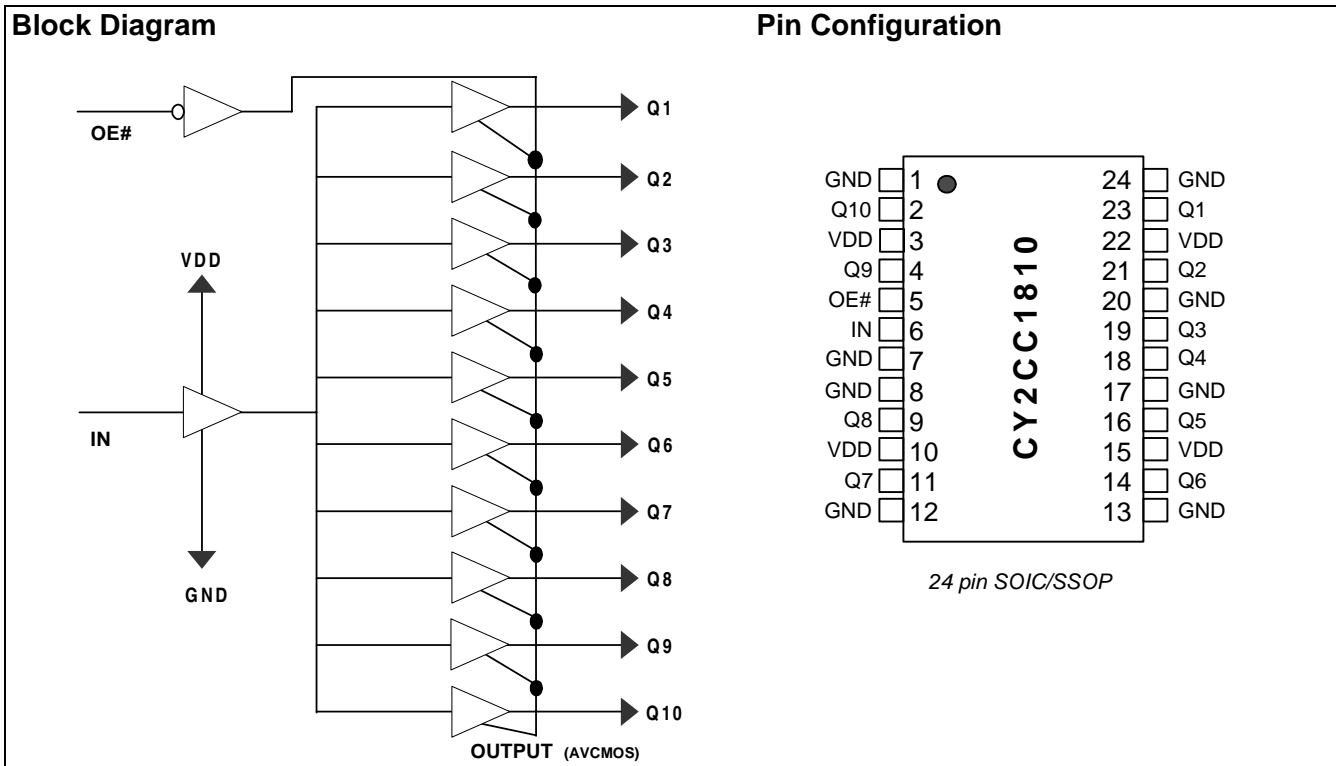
Block Diagram

OE#

VDD

IN

GND

Q1
Q2
Q3
Q4
Q5
Q6
Q7
Q8
Q9
Q10

OUTPUT (AVCMOS)

Pin Configuration

| | | | | |
|---|---|---|---|---|
| GND | 1 | | 24 | GND |
| Q10 | 2 | | 23 | Q1 |
| VDD | 3 | | 22 | VDD |
| Q9 | 4 | | 21 | Q2 |
| OE# | 5 | | 20 | GND |
| IN | 6 | | 19 | Q3 |
| GND | 7 | | 18 | Q4 |
| GND | 8 | | 17 | GND |
| Q8 | 9 | | 16 | Q5 |
| VDD | 10 | | 15 | VDD |
| Q7 | 11 | | 14 | Q6 |
| GND | 12 | | 13 | GND |

CY2CC1810

24 pin SOIC/SSOP